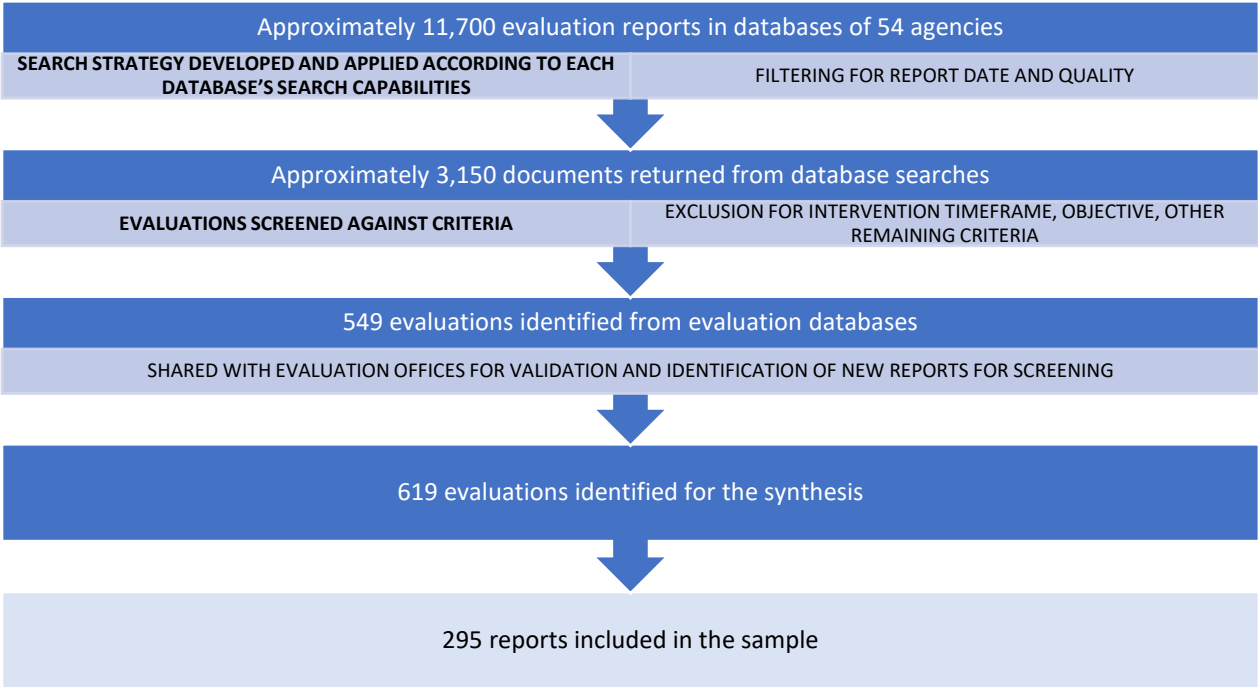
Approximately 11,700 evaluation reports in databases of 54 agencies

SEARCH STRATEGY DEVELOPED AND APPLIED ACCORDING TO EACH DATABASE'S SEARCH CAPABILITIES

FILTERING FOR REPORT DATE AND QUALITY

Approximately 3,150 documents returned from database searches

EVALUATIONS SCREENED AGAINST CRITERIA

EXCLUSION FOR INTERVENTION TIMEFRAME, OBJECTIVE, OTHER REMAINING CRITERIA

549 evaluations identified from evaluation databases

SHARED WITH EVALUATION OFFICES FOR VALIDATION AND IDENTIFICATION OF NEW REPORTS FOR SCREENING

619 evaluations identified for the synthesis

295 reports included in the sample